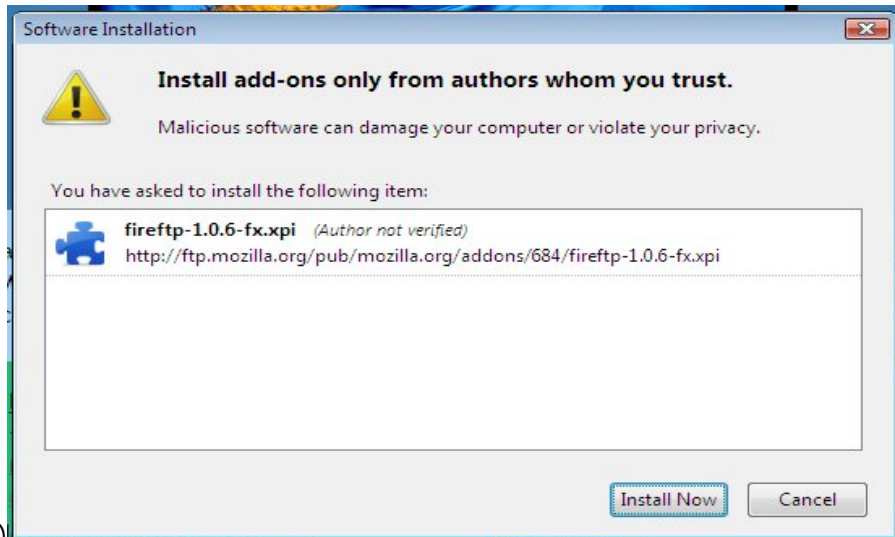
Software Installation

Install add-ons only from authors whom you trust.

Malicious software can damage your computer or violate your privacy.

You have asked to install the following item:

fireftp-1.0.6-fx.xpi (Author not verified)
http://ftp.mozilla.org/pub/mozilla.org/addons/684/fireftp-1.0.6-fx.xpi

Install Now Cancel